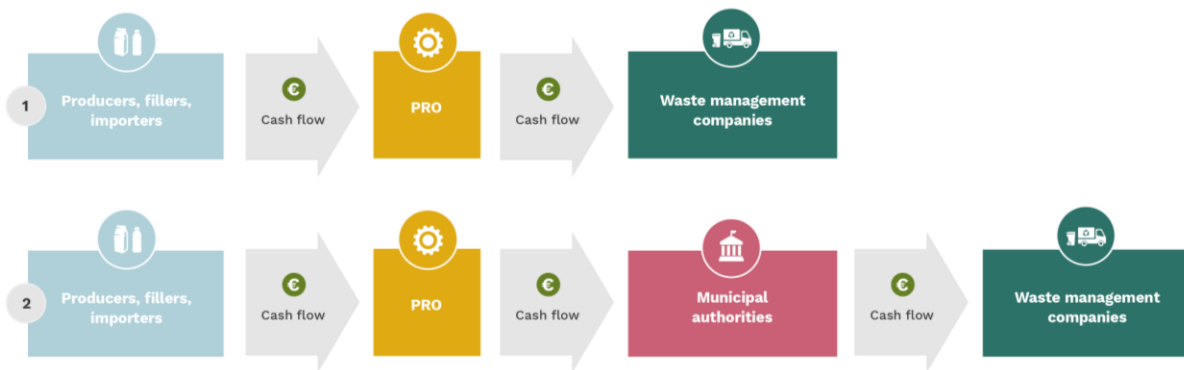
1

Producers, fillers, importers

€

Cash flow

PRO

€

Cash flow

Waste management companies

2

Producers, fillers, importers

€

Cash flow

PRO

€

Cash flow

Municipal authorities

€

Cash flow

Waste management companies